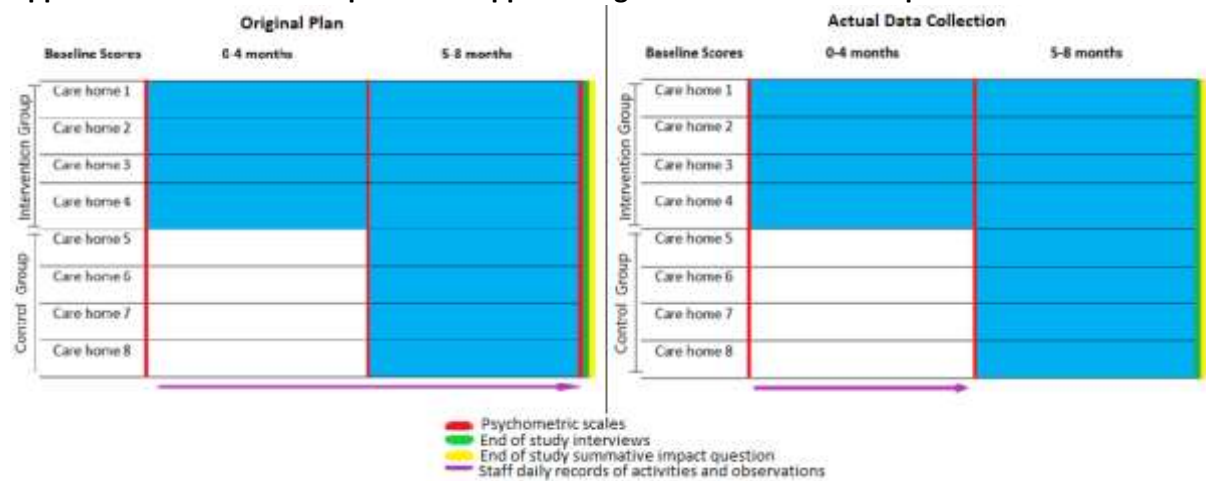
Original Plan

| Baseline Scores | 0-4 months | 5-8 months |
|---|---|---|
| Care home 1 | | |
| Care home 2 | | |
| Care home 3 | | |
| Care home 4 | | |
| Care home 5 | | |
| Care home 6 | | |
| Care home 7 | | |
| Care home 8 | | |

Intervention Group
Control Group

Actual Data Collection

| Baseline Scores | 0-4 months | 5-8 months |
|---|---|---|
| Care home 1 | | |
| Care home 2 | | |
| Care home 3 | | |
| Care home 4 | | |
| Care home 5 | | |
| Care home 6 | | |
| Care home 7 | | |
| Care home 8 | | |

Intervention Group
Control Group

Psychometric scales
End of study interviews
End of study summative impact question
Staff daily records of activities and observations